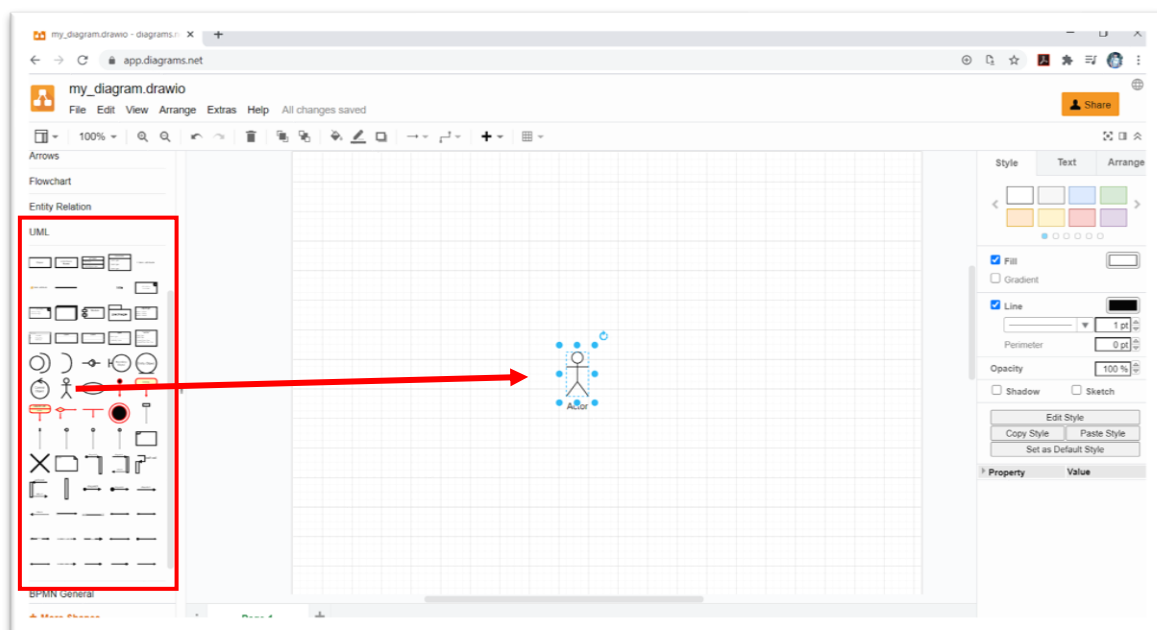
my_diagram.drawio - diagrams.n
app.diagrams.net
my_diagram.drawio
File Edit View Arrange Extras Help All changes saved
Share
100%
Arrows
Flowchart
Entity Relation
UML
Actor
BPMN General
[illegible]
Page-1
Style Text Arrange
Fill
Gradient
Line
1 pt
Perimeter
0 pt
Opacity
100 %
Shadow
Sketch
Edit Style
Copy Style
Paste Style
Set as Default Style
Property
Value